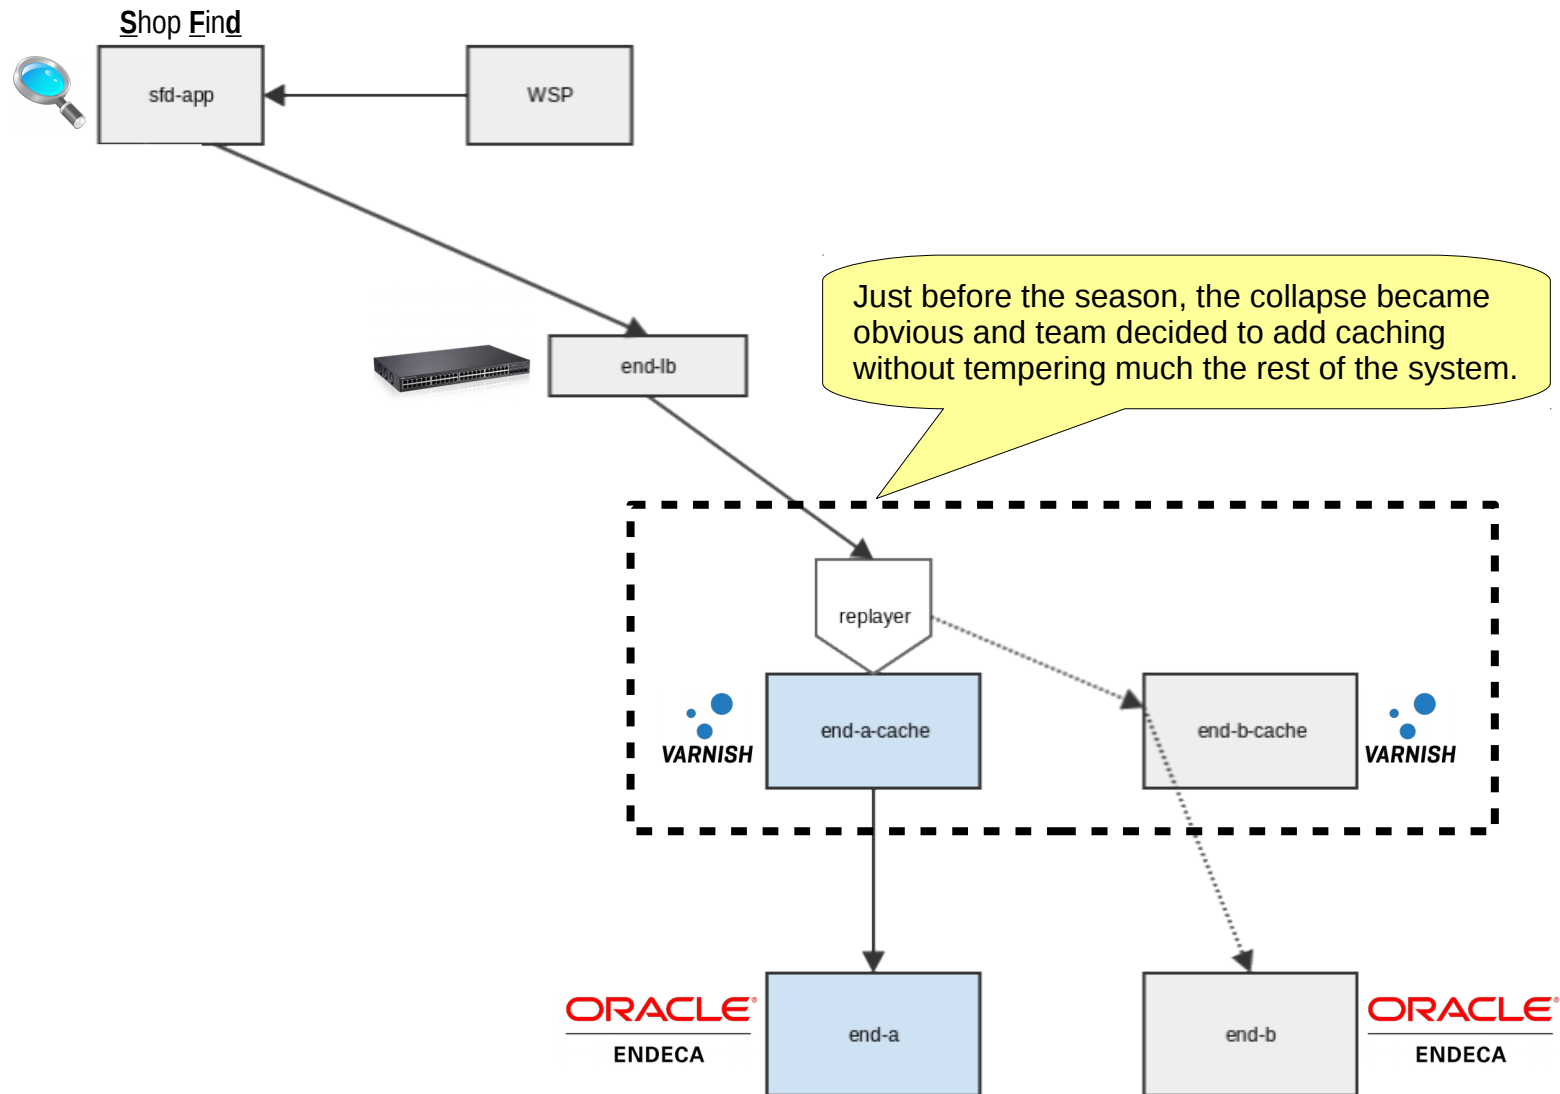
Shop Find

sfd-app

WSP

end-lb

Just before the season, the collapse became obvious and team decided to add caching without tempering much the rest of the system.

replayer

VARNISH

end-a-cache

end-b-cache

VARNISH

ORACLE
ENDECA

end-a

end-b

ORACLE
ENDECA